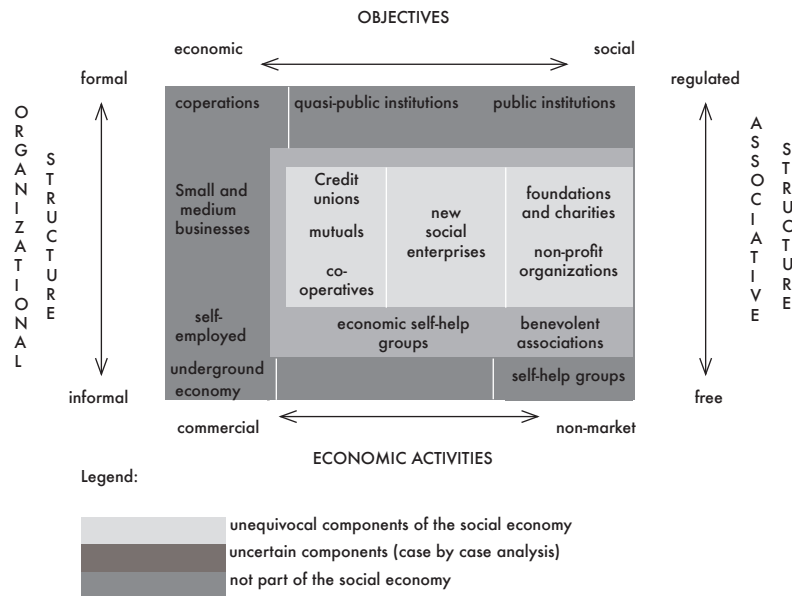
OBJECTIVES

economic

social

formal

regulated

ORGANIZATIONAL STRUCTURE

ASSOCIATIVE STRUCTURE

coperations

quasi-public institutions

public institutions

Small and medium businesses

Credit unions

mutuals

co-operatives

new social enterprises

foundations and charities

non-profit organizations

self-employed

economic self-help groups

benevolent associations

underground economy

self-help groups

informal

free

commercial

non-market

ECONOMIC ACTIVITIES

Legend:

unequivocal components of the social economy

uncertain components (case by case analysis)

not part of the social economy